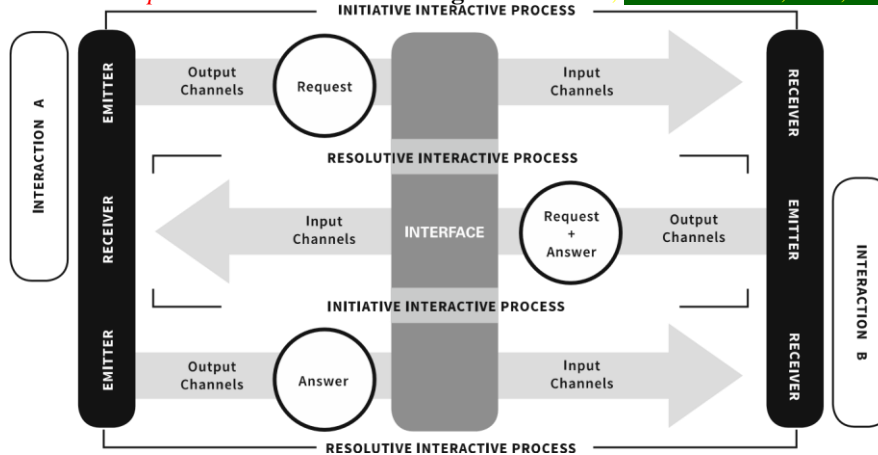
INITIATIVE INTERACTIVE PROCESS

INTERACTION A

EMITTER

Output Channels

Request

Input Channels

RECEIVER

RESOLUTIVE INTERACTIVE PROCESS

RECEIVER

Input Channels

INTERFACE

Request + Answer

Output Channels

EMITTER

INTERACTION B

INITIATIVE INTERACTIVE PROCESS

EMITTER

Output Channels

Answer

Input Channels

RECEIVER

RESOLUTIVE INTERACTIVE PROCESS